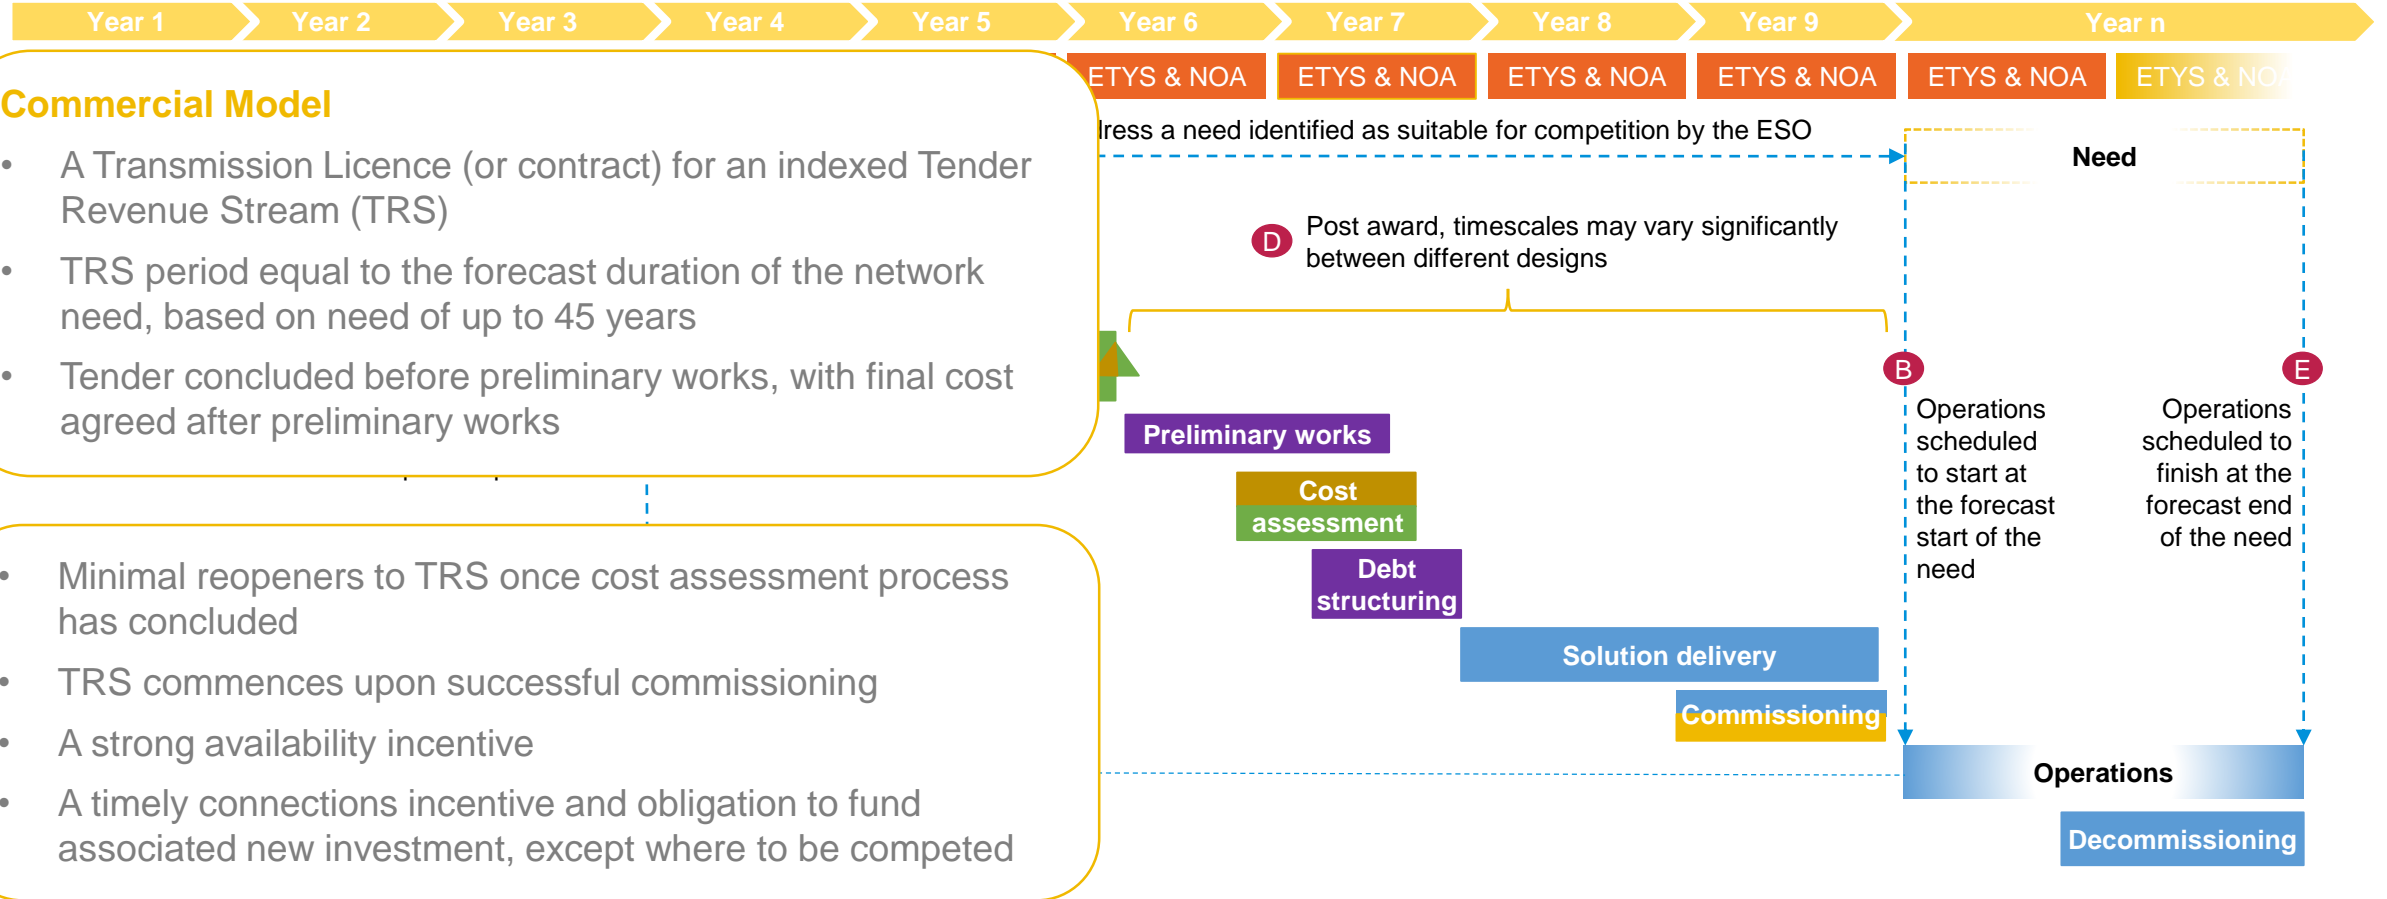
Year 1 Year 2 Year 3 Year 4 Year 5 Year 6 Year 7 Year 8 Year 9 Year n

ETYS & NOA ETYS & NOA ETYS & NOA ETYS & NOA ETYS & NOA ETYS & NO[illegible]

Commercial Model

- A Transmission Licence (or contract) for an indexed Tender Revenue Stream (TRS)
- TRS period equal to the forecast duration of the network need, based on need of up to 45 years
- Tender concluded before preliminary works, with final cost agreed after preliminary works

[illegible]ress a need identified as suitable for competition by the ESO

Need

D Post award, timescales may vary significantly between different designs

B Operations scheduled to start at the forecast start of the need

E Operations scheduled to finish at the forecast end of the need

Preliminary works

Cost assessment

Debt structuring

Solution delivery

Commissioning

Operations

Decommissioning

- Minimal reopeners to TRS once cost assessment process has concluded
- TRS commences upon successful commissioning
- A strong availability incentive
- A timely connections incentive and obligation to fund associated new investment, except where to be competed